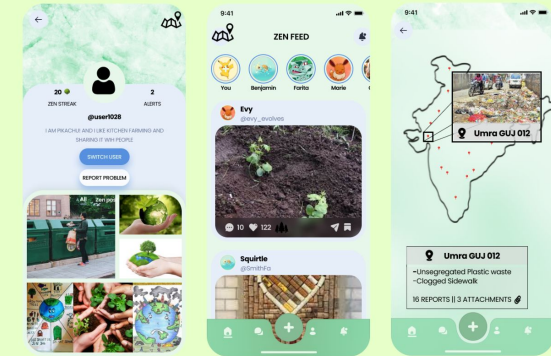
20
ZEN STREAK
2
ALERTS
@user1028
I AM PIKACHU AND I LIKE KITCHEN FARMING AND SHARING IT WITH PEOPLE
SWITCH USER
REPORT PROBLEM
Zen post

9:41
ZEN FEED
You
Benjamin
Farita
Marie
Evy
@evy_evolves
10
122
Squirtle
@SmithFa

9:41
Umra GUJ 012
Umra GUJ 012
~Unsegregated Plastic waste
~Clogged Sidewalk
16 REPORTS || 3 ATTACHMENTS